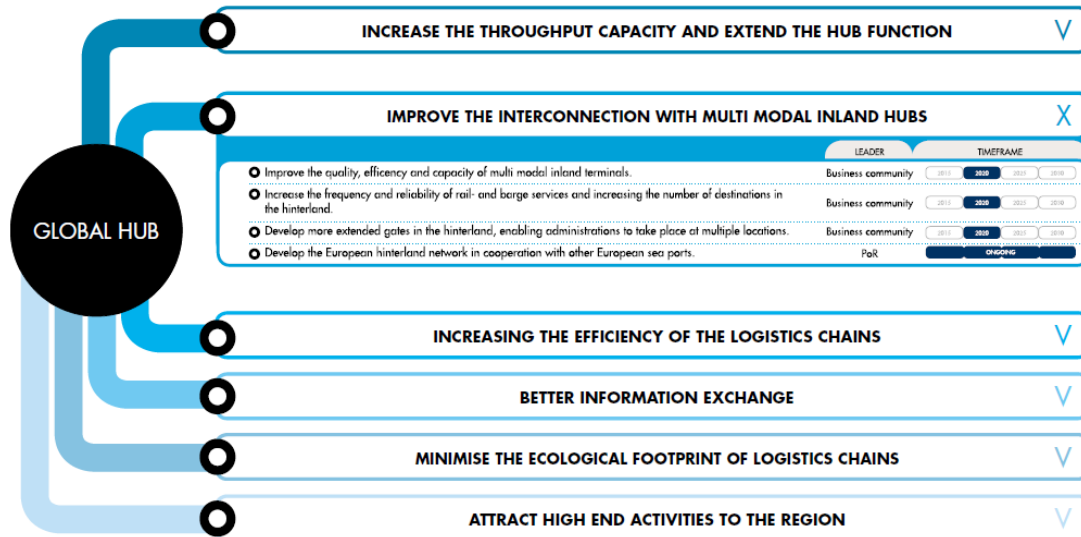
GLOBAL HUB

INCREASE THE THROUGHPUT CAPACITY AND EXTEND THE HUB FUNCTION V

IMPROVE THE INTERCONNECTION WITH MULTI MODAL INLAND HUBS X

| | LEADER | TIMEFRAME |
|---|---|---|
| Improve the quality, efficency and capacity of multi modal inland terminals. | Business community | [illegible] 2020 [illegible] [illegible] |
| Increase the frequency and reliability of rail- and barge services and increasing the number of destinations in the hinterland. | Business community | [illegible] 2020 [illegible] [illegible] |
| Develop more extended gates in the hinterland, enabling administrations to take place at multiple locations. | Business community | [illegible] 2020 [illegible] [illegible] |
| Develop the European hinterland network in cooperation with other European sea ports. | PoR | ONGOING |

INCREASING THE EFFICIENCY OF THE LOGISTICS CHAINS V

BETTER INFORMATION EXCHANGE V

MINIMISE THE ECOLOGICAL FOOTPRINT OF LOGISTICS CHAINS V

ATTRACT HIGH END ACTIVITIES TO THE REGION V